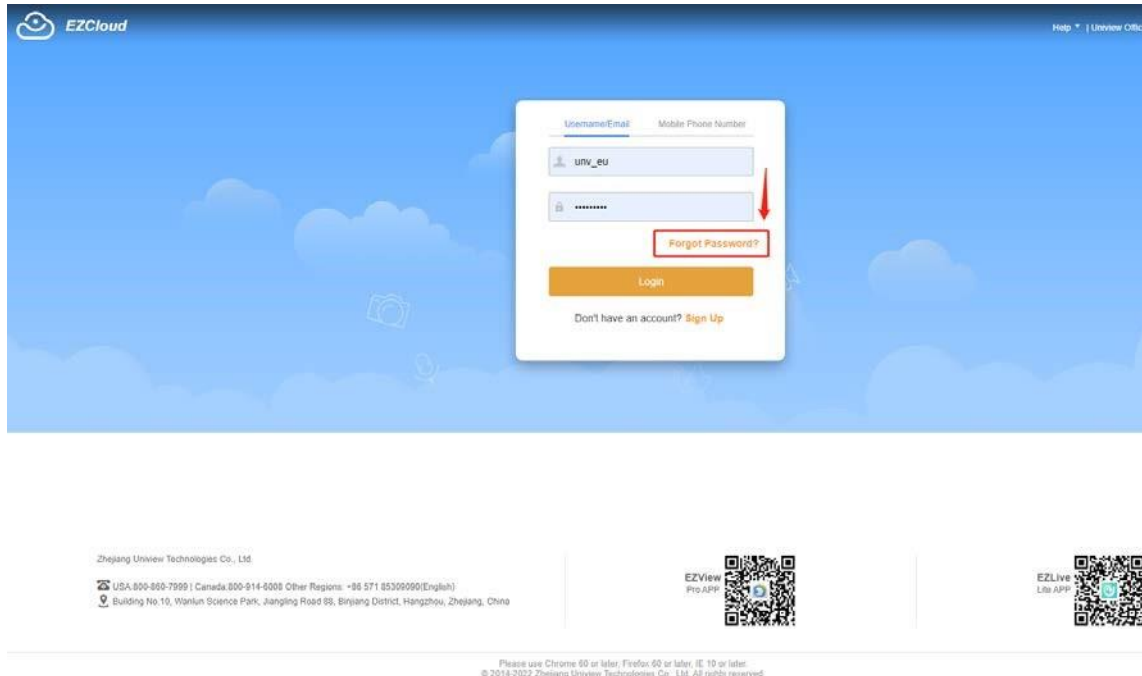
EZCloud

Help ▾ | Uniview Offic

Username/Email Mobile Phone Number

unv_eu

••••••••••

Forgot Password?

Login

Don't have an account? Sign Up

Zhejiang Uniview Technologies Co., Ltd.

USA:800-860-7999 | Canada:800-914-6008 Other Regions: +86 571 85309090(English)

Building No.10, Wanlun Science Park, Jiangling Road 88, Binjiang District, Hangzhou, Zhejiang, China

EZView Pro APP

EZLive Lite APP

Please use Chrome 60 or later, Firefox 60 or later, IE 10 or later.
© 2014-2022 Zhejiang Uniview Technologies Co., Ltd. All rights reserved.